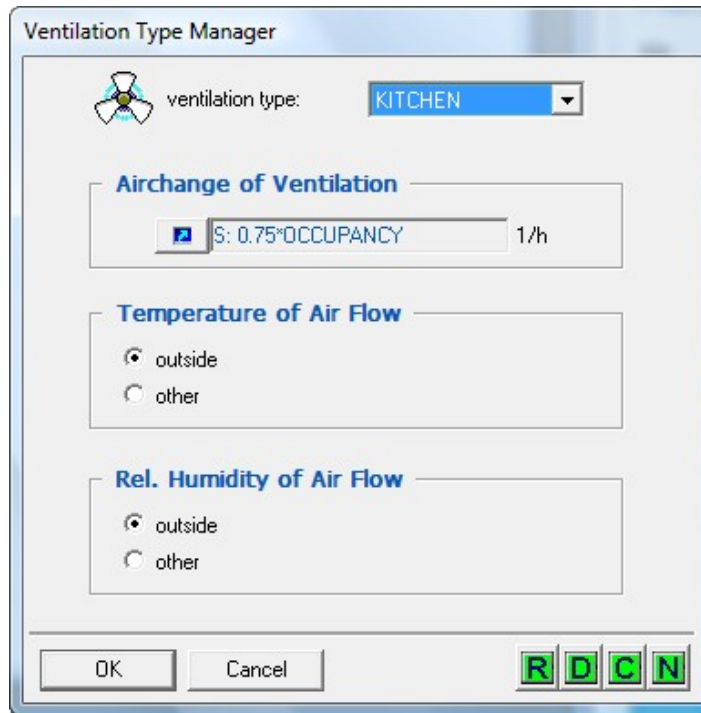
Ventilation Type Manager

ventilation type: KITCHEN

Airchange of Ventilation

S: 0.75*OCCUPANCY 1/h

Temperature of Air Flow

outside
other

Rel. Humidity of Air Flow

outside
other

OK Cancel R D C N